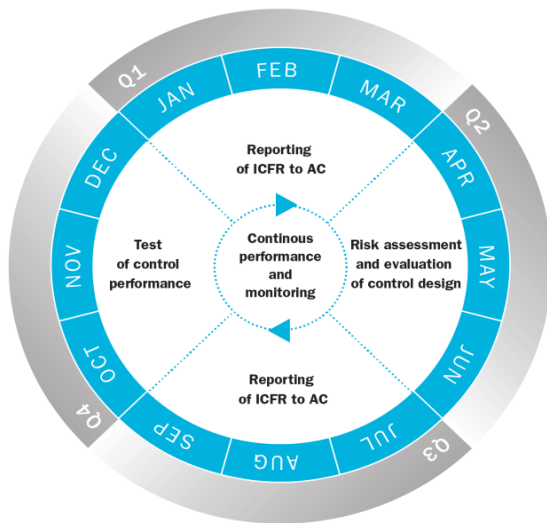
Q1
JAN
FEB
MAR
Q2
APR
MAY
JUN
Q3
JUL
AUG
SEP
Q4
OCT
NOV
DEC

Reporting of ICFR to AC

Test of control performance

Continous performance and monitoring

Risk assessment and evaluation of control design

Reporting of ICFR to AC